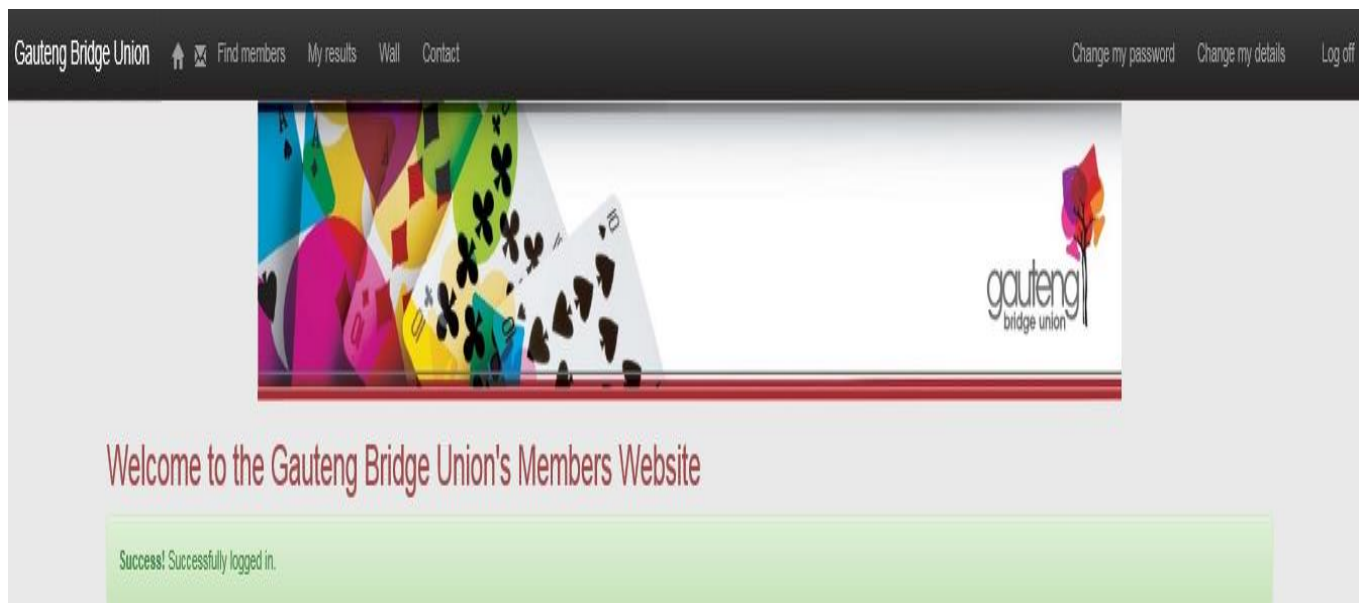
Gauteng Bridge Union Find members My results Wall Contact Change my password Change my details Log off

gauteng bridge union

Welcome to the Gauteng Bridge Union's Members Website

**Success!** Successfully logged in.